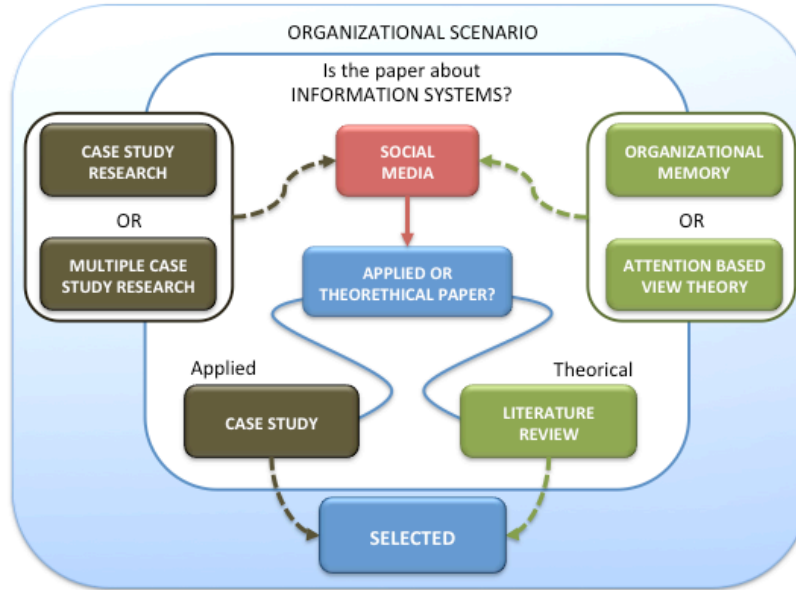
ORGANIZATIONAL SCENARIO

Is the paper about INFORMATION SYSTEMS?

CASE STUDY RESEARCH

OR

MULTIPLE CASE STUDY RESEARCH

SOCIAL MEDIA

ORGANIZATIONAL MEMORY

OR

ATTENTION BASED VIEW THEORY

APPLIED OR THEORETHICAL PAPER?

Applied

Theorical

CASE STUDY

LITERATURE REVIEW

SELECTED